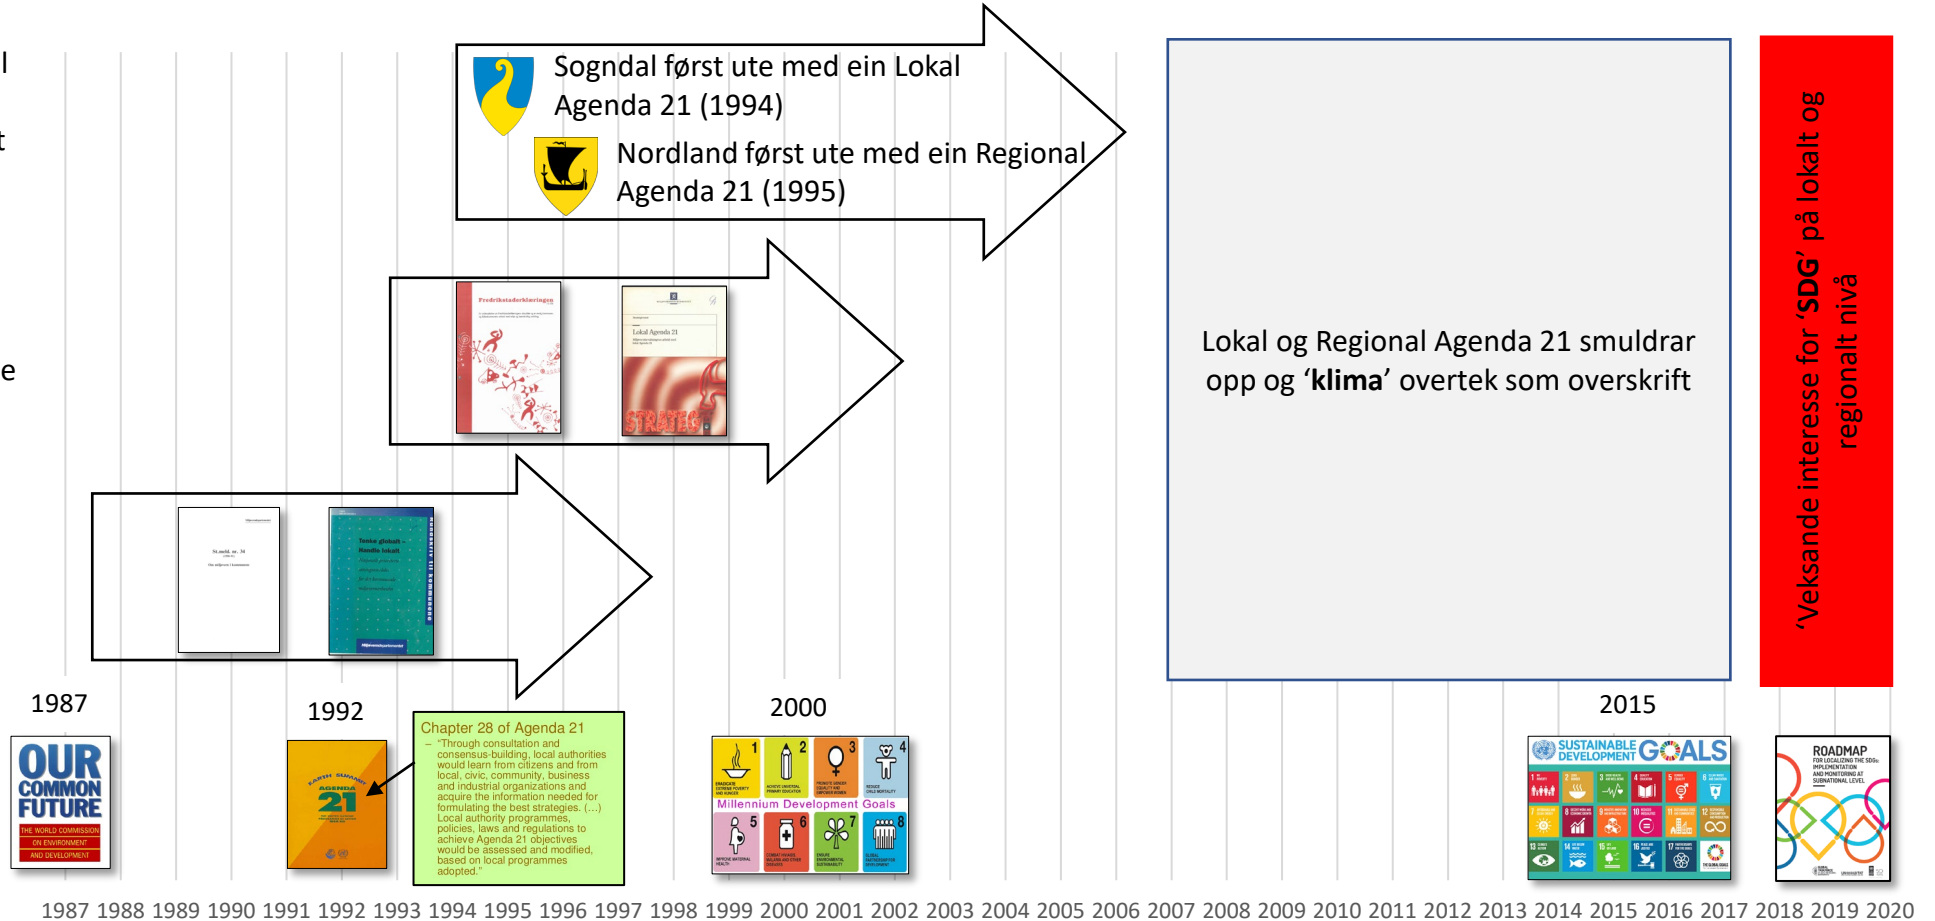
l

t

e

Sogndal først ute med ein Lokal Agenda 21 (1994)

Nordland først ute med ein Regional Agenda 21 (1995)

Fredrikstaderklæringen

Lokal Agenda 21

STRATEGI

St.meld. nr. 34

Tenke globalt – Handle lokalt

Lokal og Regional Agenda 21 smuldrar opp og ‘**klima**’ overtek som overskrift

‘Veksande interesse for ‘**SDG**’ på lokalt og regionalt nivå

1987

OUR COMMON FUTURE

THE WORLD COMMISSION ON ENVIRONMENT AND DEVELOPMENT

1992

EARTH SUMMIT AGENDA 21

Chapter 28 of Agenda 21
– "Through consultation and consensus-building, local authorities would learn from citizens and from local, civic, community, business and industrial organizations and acquire the information needed for formulating the best strategies. (…) Local authority programmes, policies, laws and regulations to achieve Agenda 21 objectives would be assessed and modified, based on local programmes adopted."

2000

Millennium Development Goals

2015

SUSTAINABLE DEVELOPMENT GOALS

ROADMAP FOR LOCALIZING THE SDGs: IMPLEMENTATION AND MONITORING AT SUBNATIONAL LEVEL

1987 1988 1989 1990 1991 1992 1993 1994 1995 1996 1997 1998 1999 2000 2001 2002 2003 2004 2005 2006 2007 2008 2009 2010 2011 2012 2013 2014 2015 2016 2017 2018 2019 2020